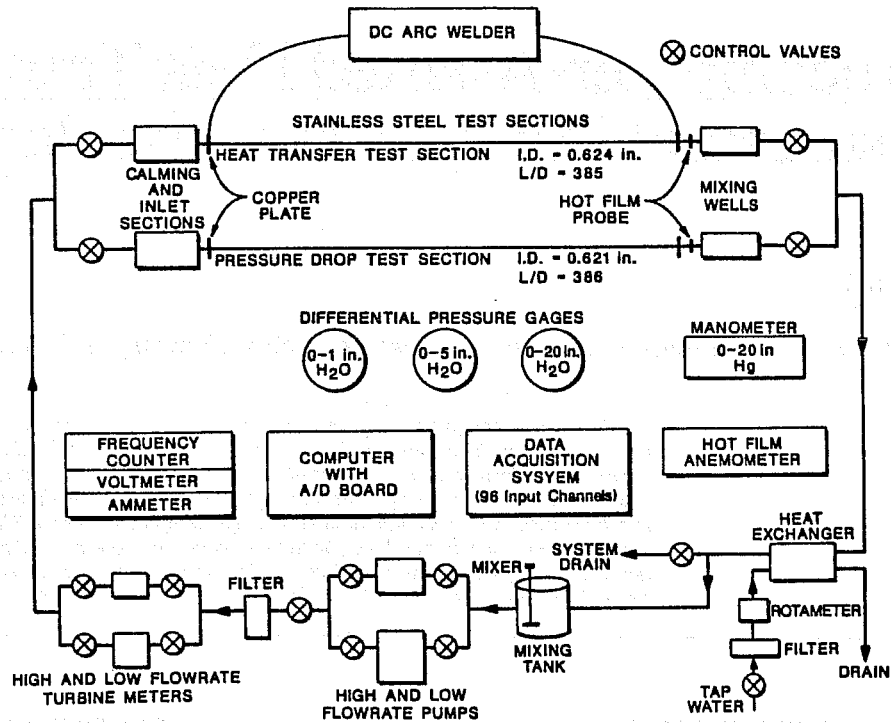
DC ARC WELDER

⊗ CONTROL VALVES

STAINLESS STEEL TEST SECTIONS

HEAT TRANSFER TEST SECTION I.D. = 0.624 in. L/D = 385

CALMING AND INLET SECTIONS

COPPER PLATE

HOT FILM PROBE

MIXING WELLS

PRESSURE DROP TEST SECTION I.D. = 0.621 in. L/D = 386

DIFFERENTIAL PRESSURE GAGES

0–1 in. $H_2O$

0–5 in. $H_2O$

0–20 in. $H_2O$

MANOMETER

0–20 in Hg

FREQUENCY COUNTER

VOLTMETER

AMMETER

COMPUTER WITH A/D BOARD

DATA ACQUISITION SYSYEM (96 Input Channels)

HOT FILM ANEMOMETER

HEAT EXCHANGER

SYSTEM DRAIN

MIXER

FILTER

ROTAMETER

FILTER

MIXING TANK

DRAIN

TAP WATER

HIGH AND LOW FLOWRATE TURBINE METERS

HIGH AND LOW FLOWRATE PUMPS